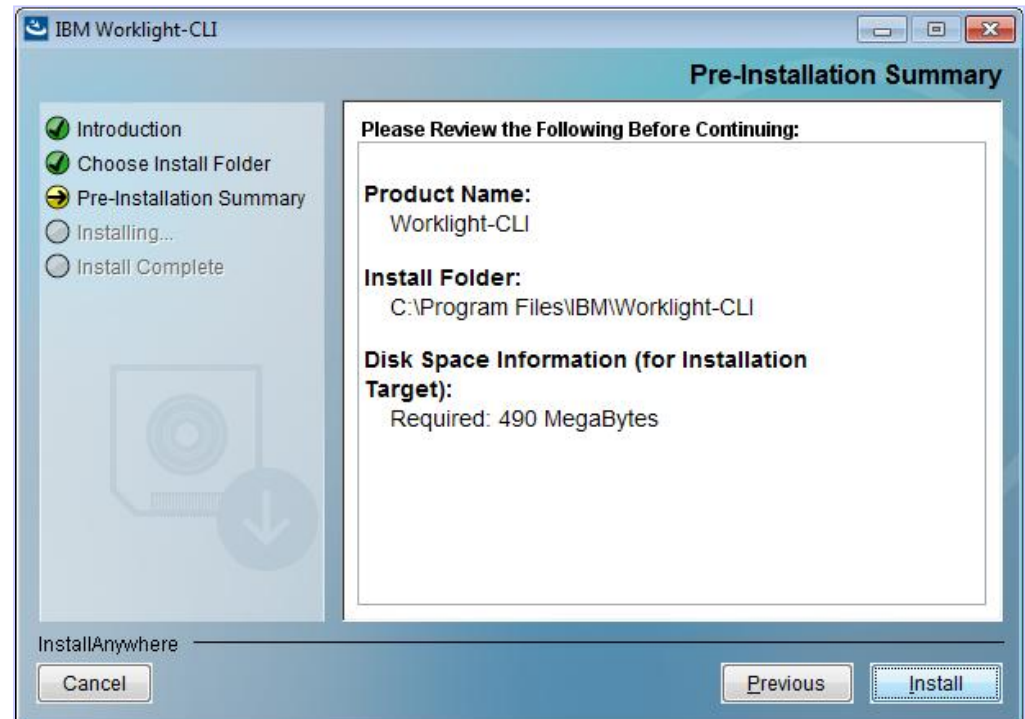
IBM Worklight-CLI

Pre-Installation Summary

Introduction
Choose Install Folder
Pre-Installation Summary
Installing...
Install Complete

Please Review the Following Before Continuing:

Product Name:
Worklight-CLI

Install Folder:
C:\Program Files\IBM\Worklight-CLI

Disk Space Information (for Installation Target):
Required: 490 MegaBytes

InstallAnywhere

Cancel

Previous

Install